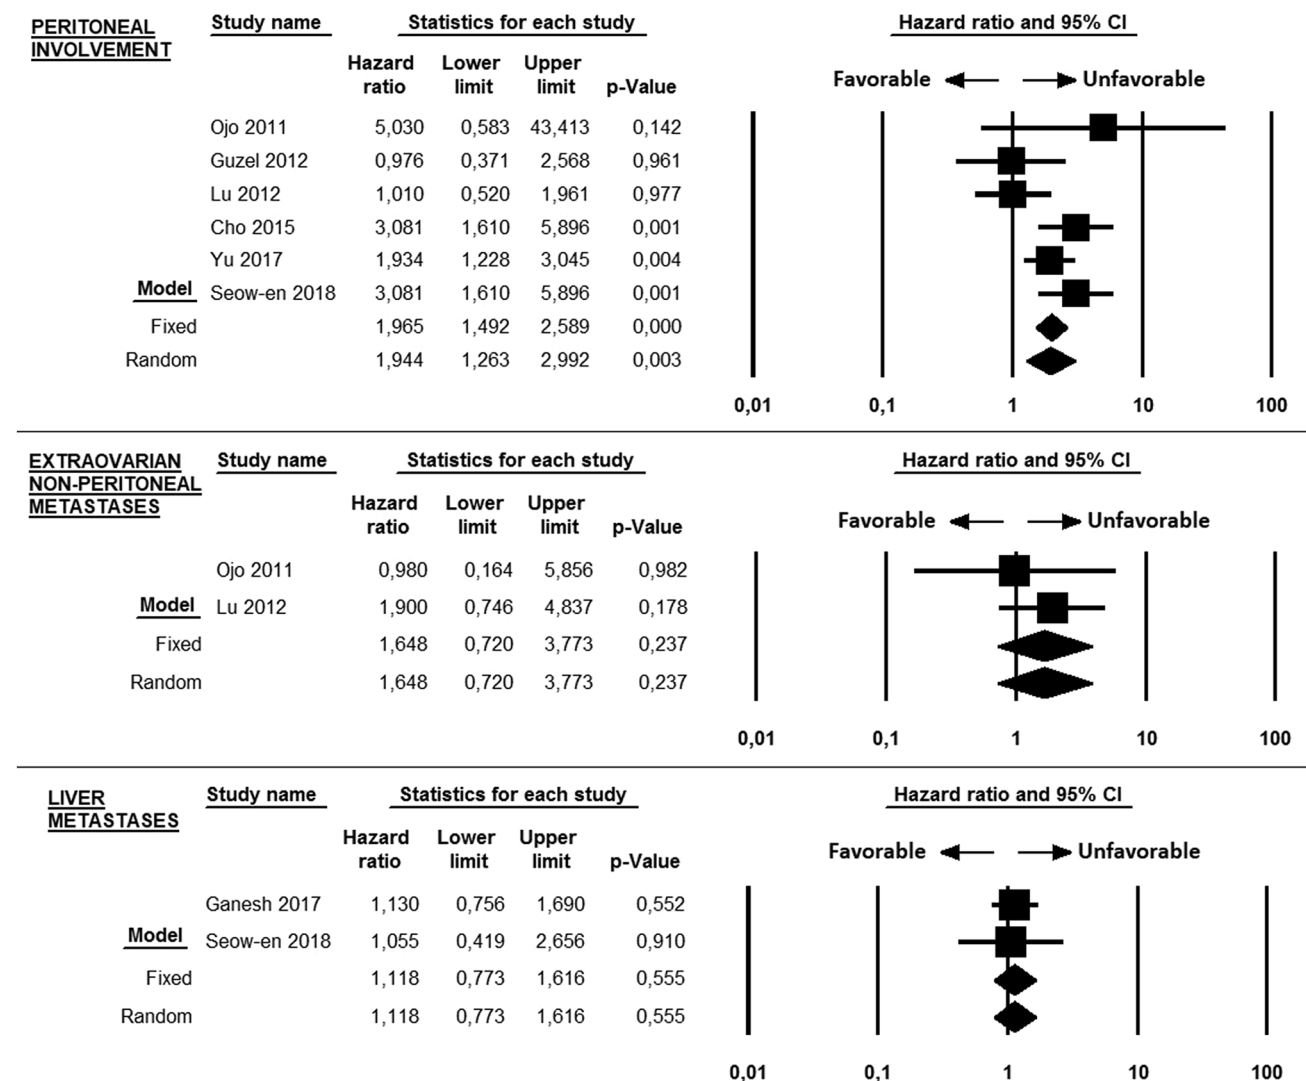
PERITONEAL INVOLVEMENT

| Model | Study name | Hazard ratio | Lower limit | Upper limit | p-Value |
|---|---|---|---|---|---|
| | Ojo 2011 | 5,030 | 0,583 | 43,413 | 0,142 |
| | Guzel 2012 | 0,976 | 0,371 | 2,568 | 0,961 |
| | Lu 2012 | 1,010 | 0,520 | 1,961 | 0,977 |
| | Cho 2015 | 3,081 | 1,610 | 5,896 | 0,001 |
| | Yu 2017 | 1,934 | 1,228 | 3,045 | 0,004 |
| | Seow-en 2018 | 3,081 | 1,610 | 5,896 | 0,001 |
| Fixed | | 1,965 | 1,492 | 2,589 | 0,000 |
| Random | | 1,944 | 1,263 | 2,992 | 0,003 |

Statistics for each study

Hazard ratio and 95% CI

Favorable ← → Unfavorable

0,01 0,1 1 10 100

EXTRAOVARIAN NON-PERITONEAL METASTASES

| Model | Study name | Hazard ratio | Lower limit | Upper limit | p-Value |
|---|---|---|---|---|---|
| | Ojo 2011 | 0,980 | 0,164 | 5,856 | 0,982 |
| | Lu 2012 | 1,900 | 0,746 | 4,837 | 0,178 |
| Fixed | | 1,648 | 0,720 | 3,773 | 0,237 |
| Random | | 1,648 | 0,720 | 3,773 | 0,237 |

Statistics for each study

Hazard ratio and 95% CI

Favorable ← → Unfavorable

0,01 0,1 1 10 100

LIVER METASTASES

| Model | Study name | Hazard ratio | Lower limit | Upper limit | p-Value |
|---|---|---|---|---|---|
| | Ganesh 2017 | 1,130 | 0,756 | 1,690 | 0,552 |
| | Seow-en 2018 | 1,055 | 0,419 | 2,656 | 0,910 |
| Fixed | | 1,118 | 0,773 | 1,616 | 0,555 |
| Random | | 1,118 | 0,773 | 1,616 | 0,555 |

Statistics for each study

Hazard ratio and 95% CI

Favorable ← → Unfavorable

0,01 0,1 1 10 100